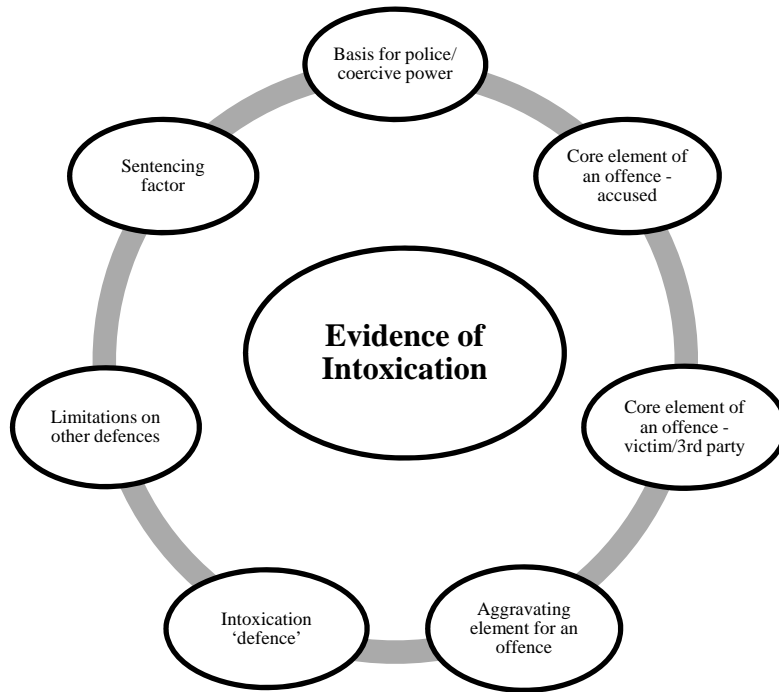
Evidence of Intoxication

Basis for police/ coercive power

Core element of an offence - accused

Core element of an offence - victim/3rd party

Aggravating element for an offence

Intoxication 'defence'

Limitations on other defences

Sentencing factor